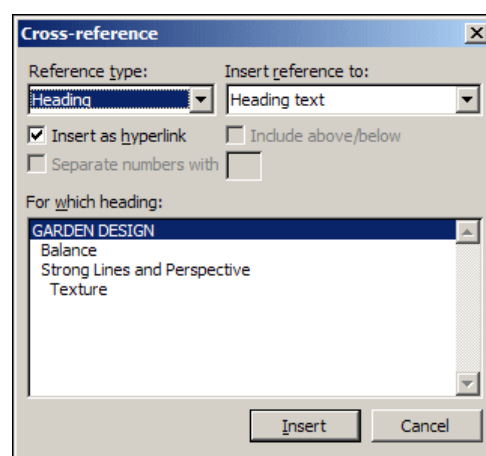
Cross-reference

Reference type:
Heading

Insert reference to:
Heading text

Insert as hyperlink

Include above/below

Separate numbers with

For which heading:
GARDEN DESIGN
Balance
Strong Lines and Perspective
Texture

Insert
Cancel